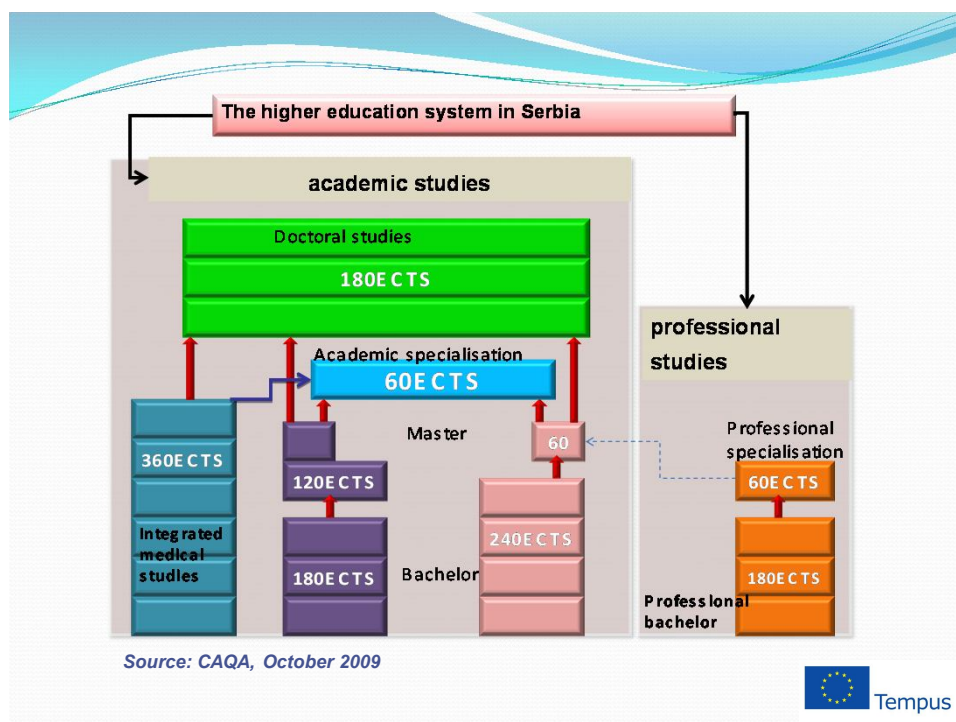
The higher education system in Serbia

academic studies

Doctoral studies

180ECTS

Academic specialisation

60ECTS

360ECTS

Integrated medical studies

120ECTS

180ECTS

Master

60

240ECTS

Bachelor

professional studies

Professional specialisation

60ECTS

180ECTS

Professional bachelor

Source: CAQA, October 2009

Tempus